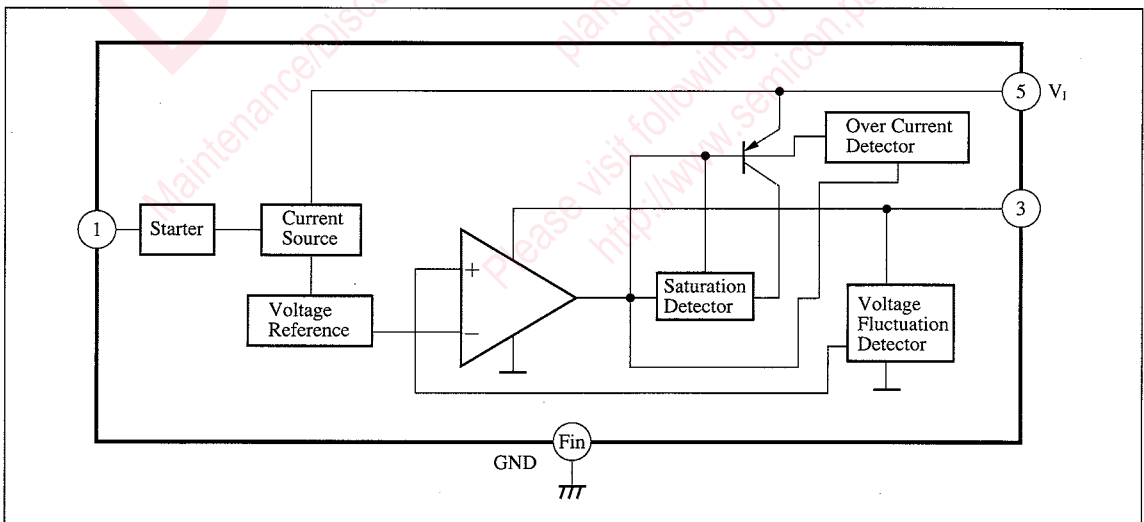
Maintenance/discontinued

Please visit following URL

http://www.semicon.panasonic

5 $V_I$

Over Current Detector

1

Starter

Current Source

3

+

−

Saturation Detector

Voltage Reference

Voltage Fluctuation Detector

Fin

GND